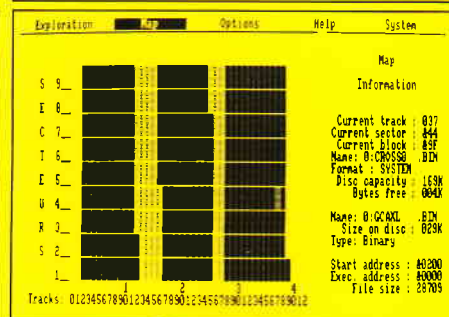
Exploration Map Options Help System

S 9
E 8
C 7
T 6
E 5
U 4
R 3
S 2
1

1 2 3 4

Tracks: 0123456789012345678901234567890123456789012

Map

Information

Current track : 037
Current sector : 844
Current block : 89F
Name: 0:CROSS0 .BIM
Format : SYSTEM
Disc capacity : 169K
Bytes free : 004K

Name: 0:GCAXL .BIM
Size on disc : 029K
Type: Binary

Start address : 40200
Exec. address : 40000
File size : 28709